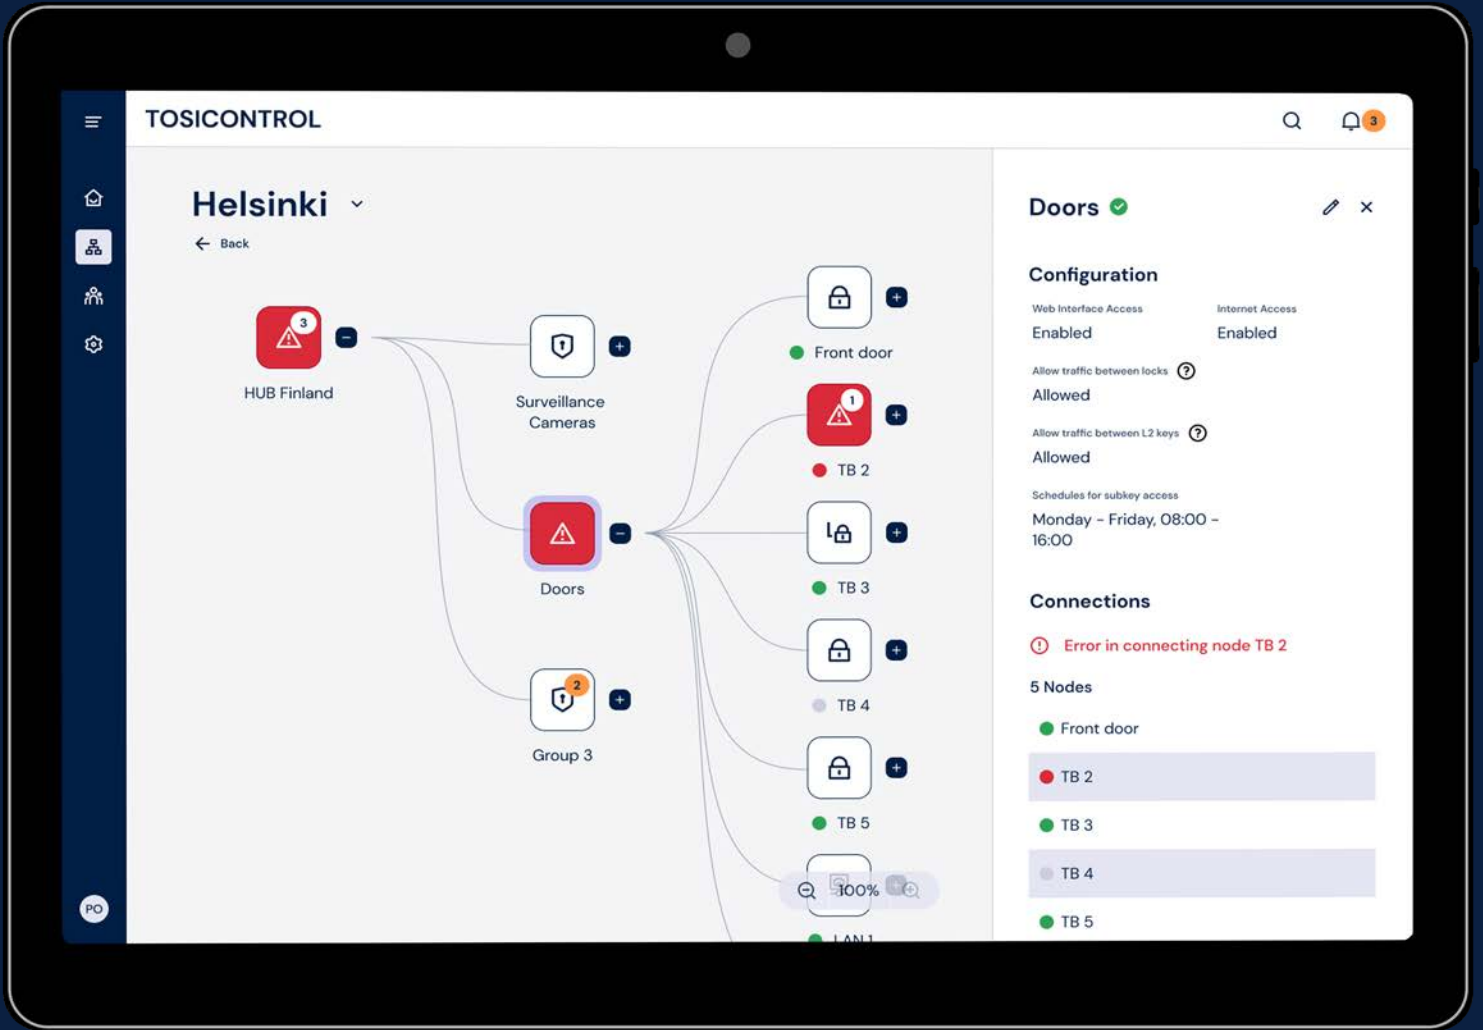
TOSICONTROL

3

Helsinki

Back

3
HUB Finland

Surveillance Cameras

Doors

2
Group 3

Front door

1
TB 2

TB 3

TB 4

TB 5

100%

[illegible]

PO

Doors

Configuration

Web Interface Access
Enabled

Internet Access
Enabled

Allow traffic between locks
Allowed

Allow traffic between L2 keys
Allowed

Schedules for subkey access
Monday - Friday, 08:00 - 16:00

Connections

Error in connecting node TB 2

5 Nodes

Front door

TB 2

TB 3

TB 4

TB 5